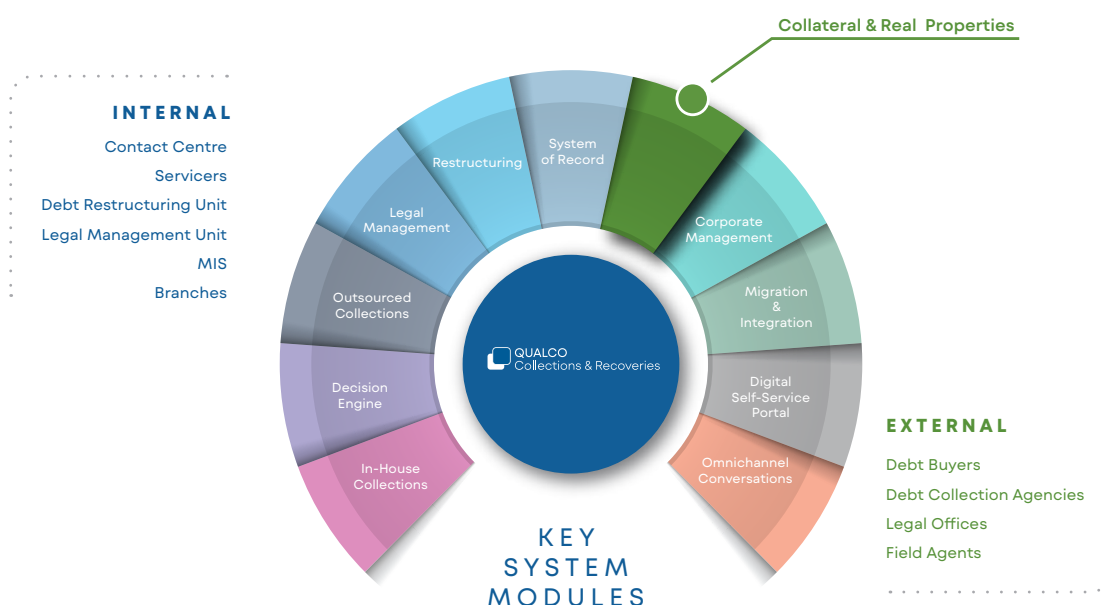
Collateral & Real Properties

INTERNAL
Contact Centre
Servicers
Debt Restructuring Unit
Legal Management Unit
MIS
Branches

System of Record
Restructuring
Legal Management
Outsourced Collections
Decision Engine
In-House Collections
Corporate Management
Migration & Integration
Digital Self-Service Portal
Omnichannel Conversations

QUALCO
Collections & Recoveries

EXTERNAL
Debt Buyers
Debt Collection Agencies
Legal Offices
Field Agents

KEY SYSTEM MODULES